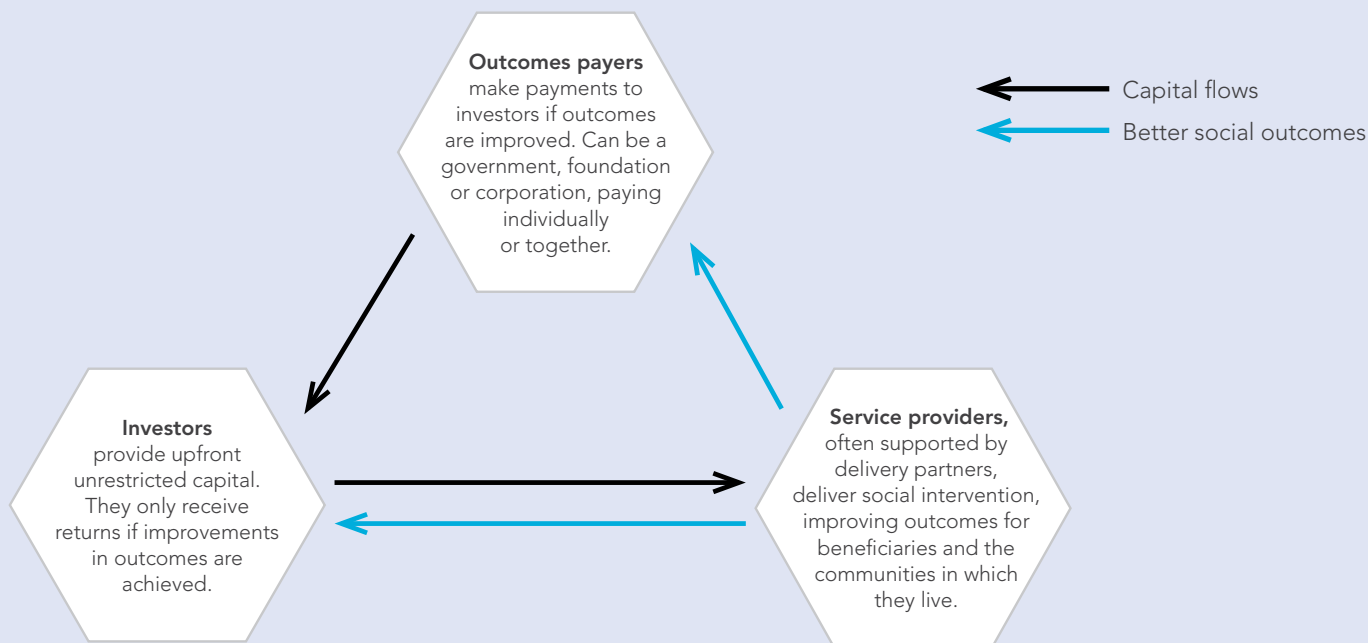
Outcomes payers make payments to investors if outcomes are improved. Can be a government, foundation or corporation, paying individually or together.

Capital flows

Better social outcomes

Investors provide upfront unrestricted capital. They only receive returns if improvements in outcomes are achieved.

Service providers, often supported by delivery partners, deliver social intervention, improving outcomes for beneficiaries and the communities in which they live.